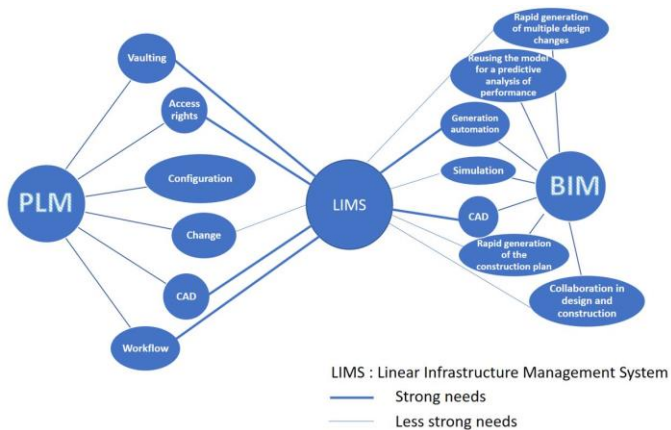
Rapid generation of multiple design changes

Vaulting

Reusing the model for a predictive analysis of performance

Access rights

Generation automation

Configuration

Simulation

BIM

PLM

LIMS

CAD

Change

Rapid generation of the construction plan

CAD

Collaboration in design and construction

Workflow

LIMS : Linear Infrastructure Management System

Strong needs

Less strong needs